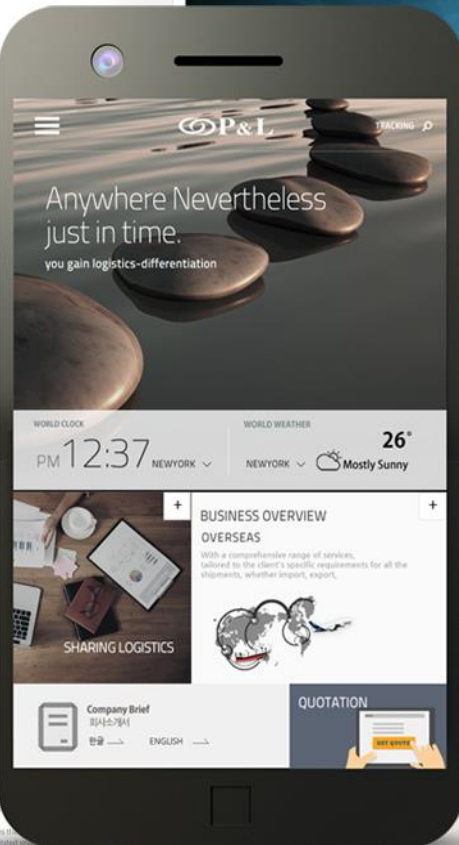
P&L

TRACKING

Anywhere Nevertheless just in time.

you gain logistics-differentiation

WORLD CLOCK

PM 12:37 NEWYORK

WORLD WEATHER

NEWYORK

26°

Mostly Sunny

+

SHARING LOGISTICS

+

BUSINESS OVERVIEW

OVERSEAS

With a comprehensive range of services, tailored to the client's specific requirements for all the shipments, whether import, export,

Company Brief

회사소개서

한글

ENGLISH

QUOTATION

GET QUOTE